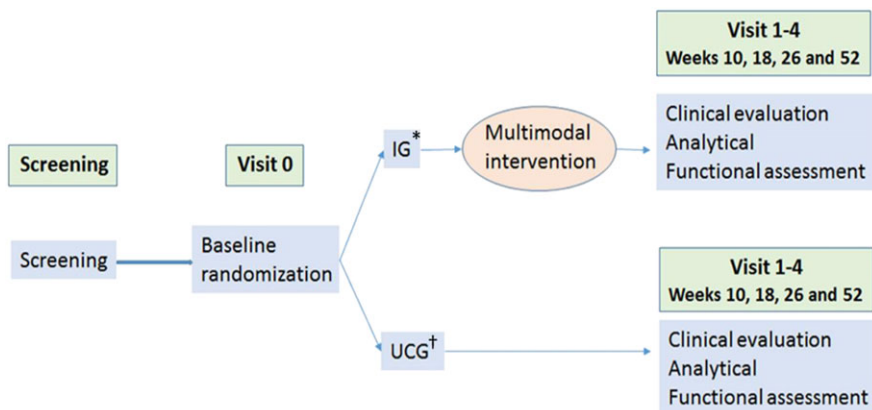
Visit 1-4
Weeks 10, 18, 26 and 52

Screening

Visit 0

IG*

Multimodal intervention

Clinical evaluation
Analytical
Functional assessment

Screening

Baseline randomization

Visit 1-4
Weeks 10, 18, 26 and 52

UCG†

Clinical evaluation
Analytical
Functional assessment